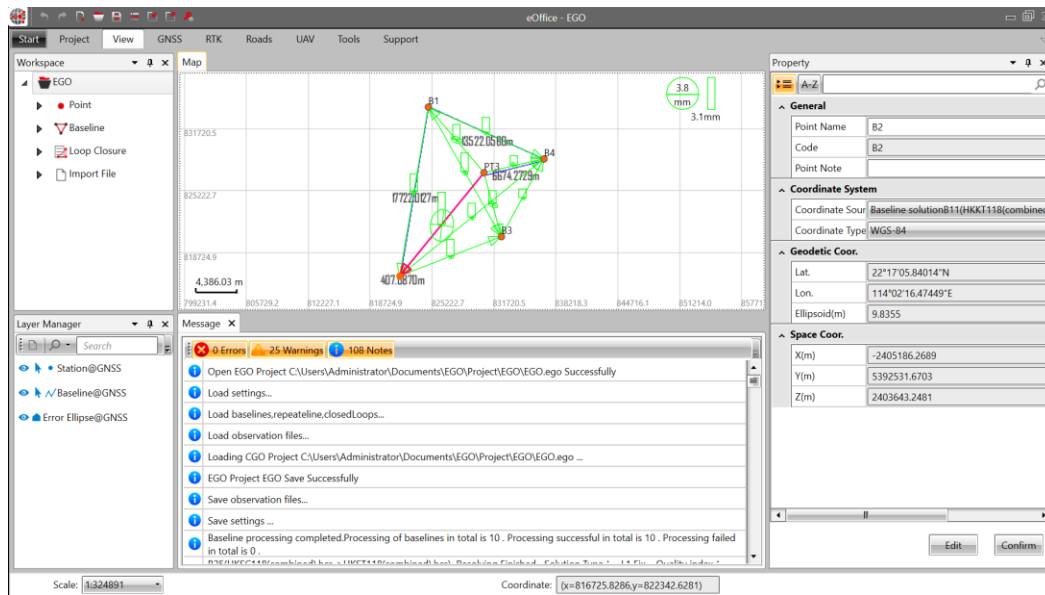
eOffice - EGO

Start Project View GNSS RTK Roads UAV Tools Support

Workspace
EGO
Point
Baseline
Loop Closure
Import File

Map
3.8 mm
3.1mm
B1
B4
PT3
B3
13522.0560m
6674.2729m
17722.0127m
407.6870m
831720.5
825222.7
818724.9
4,386.03 m
799231.4 805729.2 812227.1 818724.9 825222.7 831720.5 838218.3 844716.1 851214.0 85771

Property
A-Z
General
| Point Name | B2 |
|---|---|
| Code | B2 |
| Point Note | |

Coordinate System
| Coordinate Sour | Baseline solutionB11(HKKT118(combined |
|---|---|
| Coordinate Type | WGS-84 |

Geodetic Coor.
| Lat. | 22°17'05.84014"N |
|---|---|
| Lon. | 114°02'16.47449"E |
| Ellipsoid(m) | 9.8355 |

Space Coor.
| X(m) | -2405186.2689 |
|---|---|
| Y(m) | 5392531.6703 |
| Z(m) | 2403643.2481 |

Edit Confirm

Layer Manager
Search
Station@GNSS
Baseline@GNSS
Error Ellipse@GNSS

Message
0 Errors 25 Warnings 108 Notes
Open EGO Project C:\Users\Administrator\Documents\EGO\Project\EGO\EGO.ego Successfully
Load settings...
Load baselines,repeateline,closedLoops...
Load observation files...
Loading CGO Project C:\Users\Administrator\Documents\EGO\Project\EGO\EGO.ego ...
EGO Project EGO Save Successfully
Save observation files...
Save settings ...
Baseline processing completed.Processing of baselines in total is 10 . Processing successful in total is 10 . Processing failed in total is 0 .
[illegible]

Scale: 1:324891
Coordinate: (x=816725.8286,y=822342.6281)